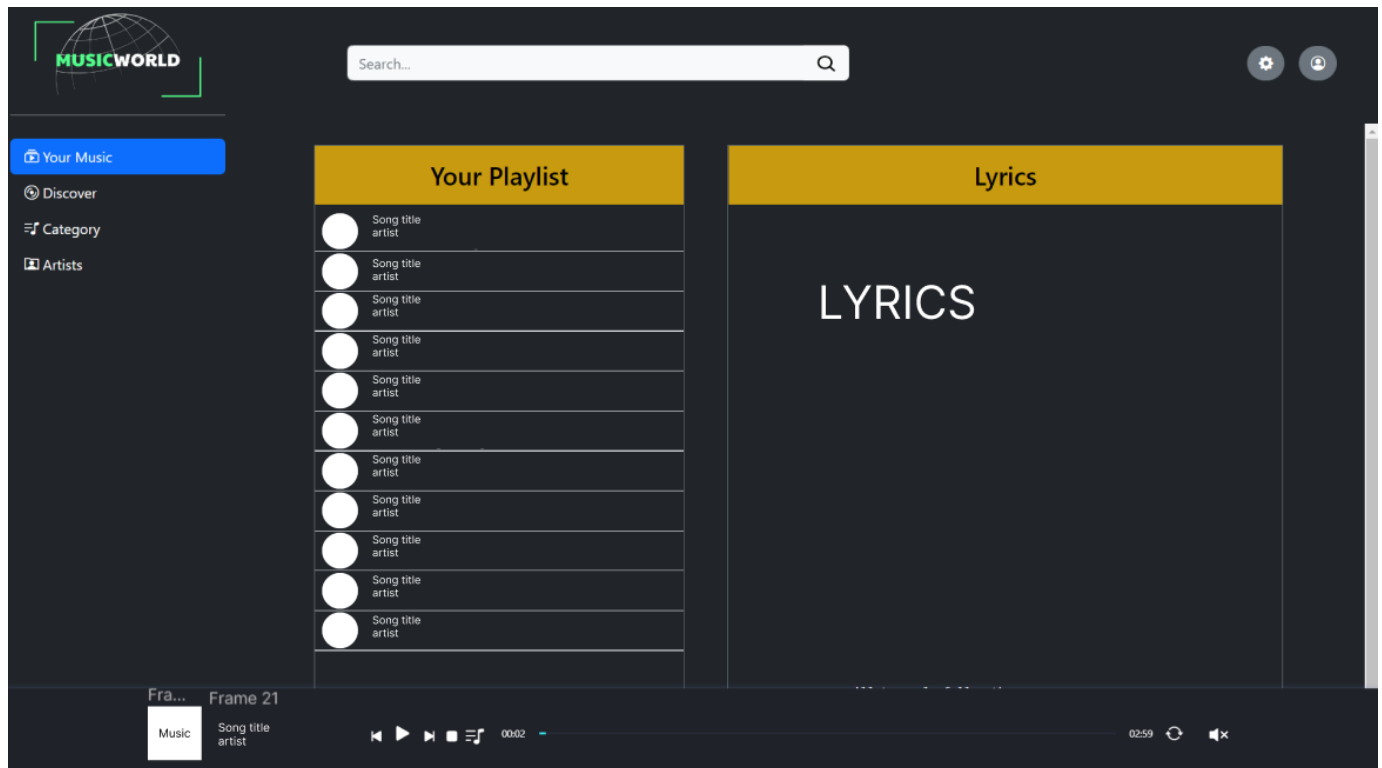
MUSICWORLD

Search...

Your Music
Discover
Category
Artists

Your Playlist

Song title
artist

Song title
artist

Song title
artist

Song title
artist

Song title
artist

Song title
artist

Song title
artist

Song title
artist

Song title
artist

Song title
artist

Song title
artist

Lyrics

LYRICS

Fra...
Frame 21

Music
Song title
artist

00:02
02:59